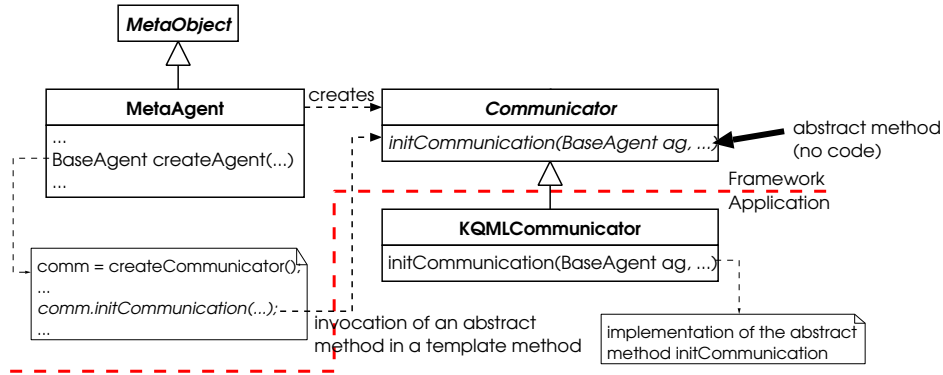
MetaObject

MetaAgent

...
BaseAgent createAgent(...)
...

creates

Communicator

initCommunication(BaseAgent ag, ...)

abstract method (no code)

Framework
Application

KQMLCommunicator

initCommunication(BaseAgent ag, ...)

comm = createCommunicator();
...
comm.initCommunication(...);
...

invocation of an abstract method in a template method

implementation of the abstract method initCommunication